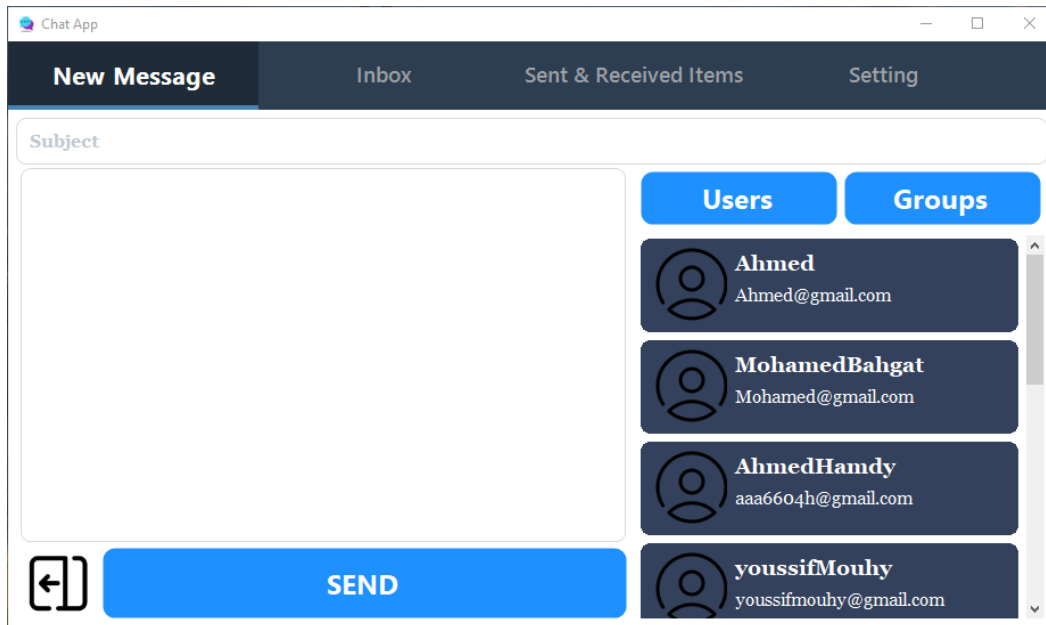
Chat App

New Message
Inbox
Sent & Received Items
Setting

Subject

Users
Groups

Ahmed
Ahmed@gmail.com

MohamedBahgat
Mohamed@gmail.com

AhmedHamdy
aaa6604h@gmail.com

youssifMouhy
youssifmouhy@gmail.com

SEND